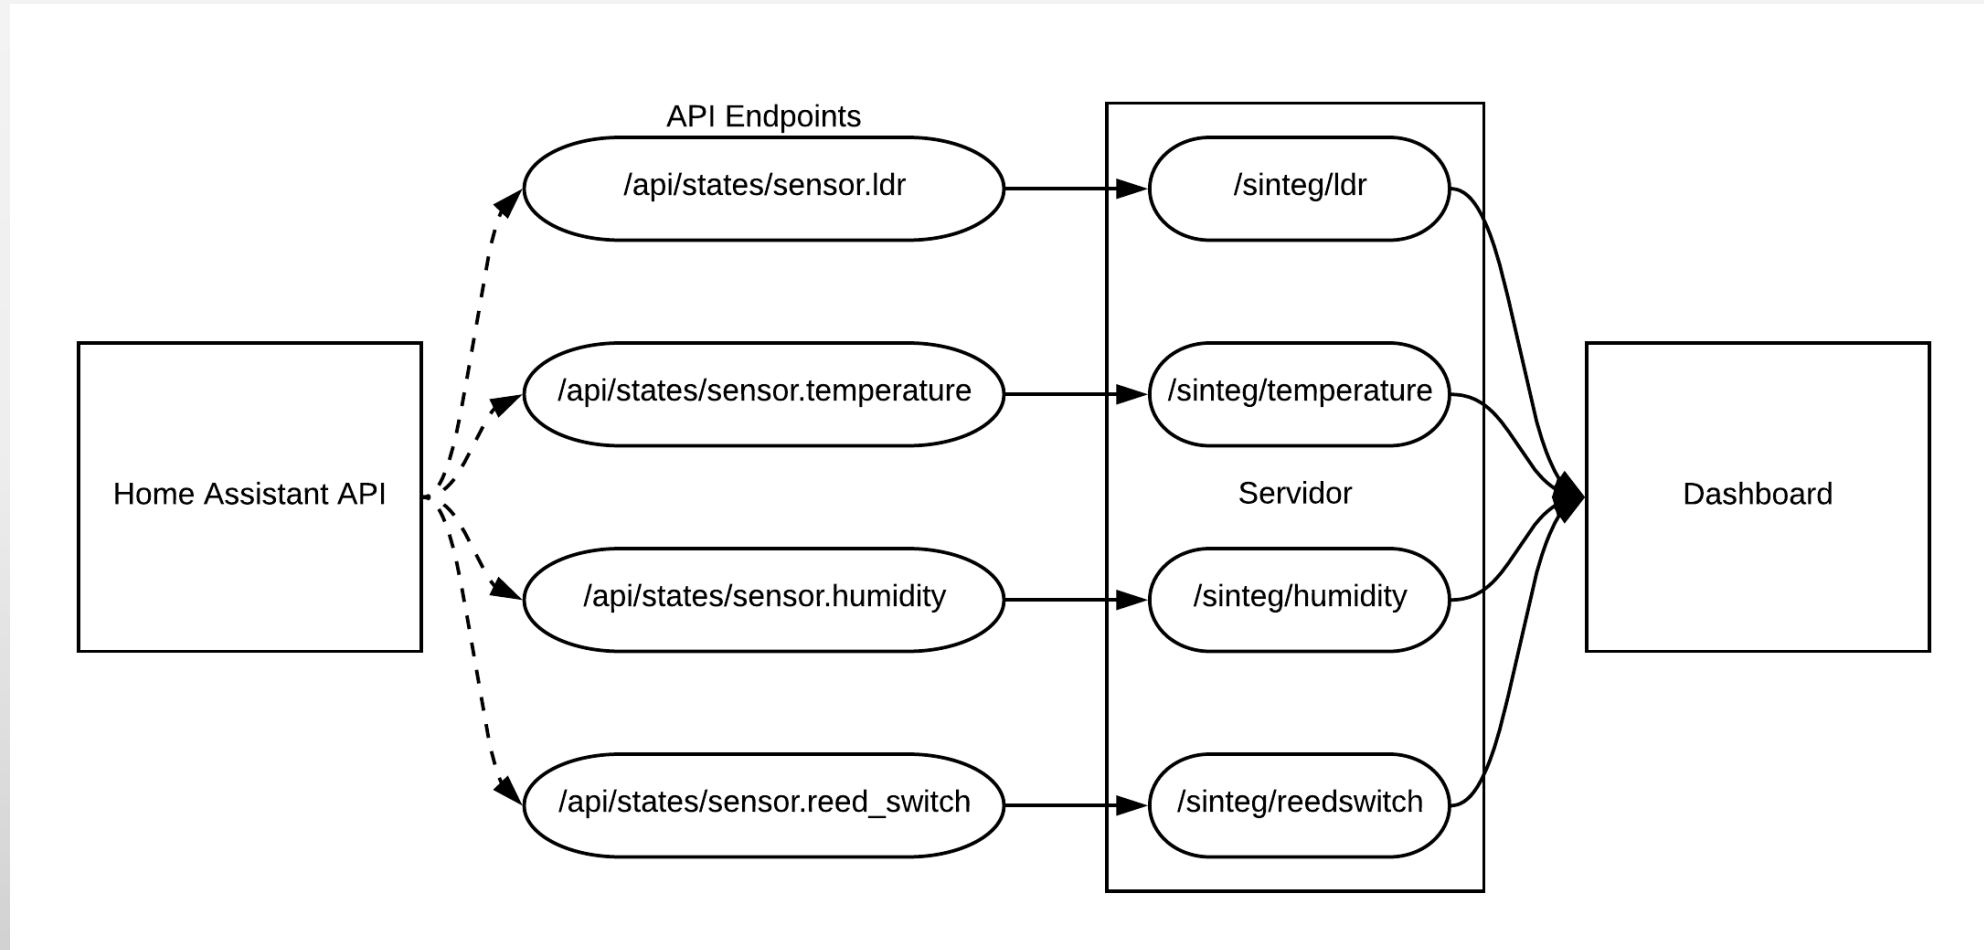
API Endpoints

Home Assistant API

/api/states/sensor.ldr

/api/states/sensor.temperature

/api/states/sensor.humidity

/api/states/sensor.reed_switch

/sinteg/ldr

/sinteg/temperature

Servidor

/sinteg/humidity

/sinteg/reedswitch

Dashboard